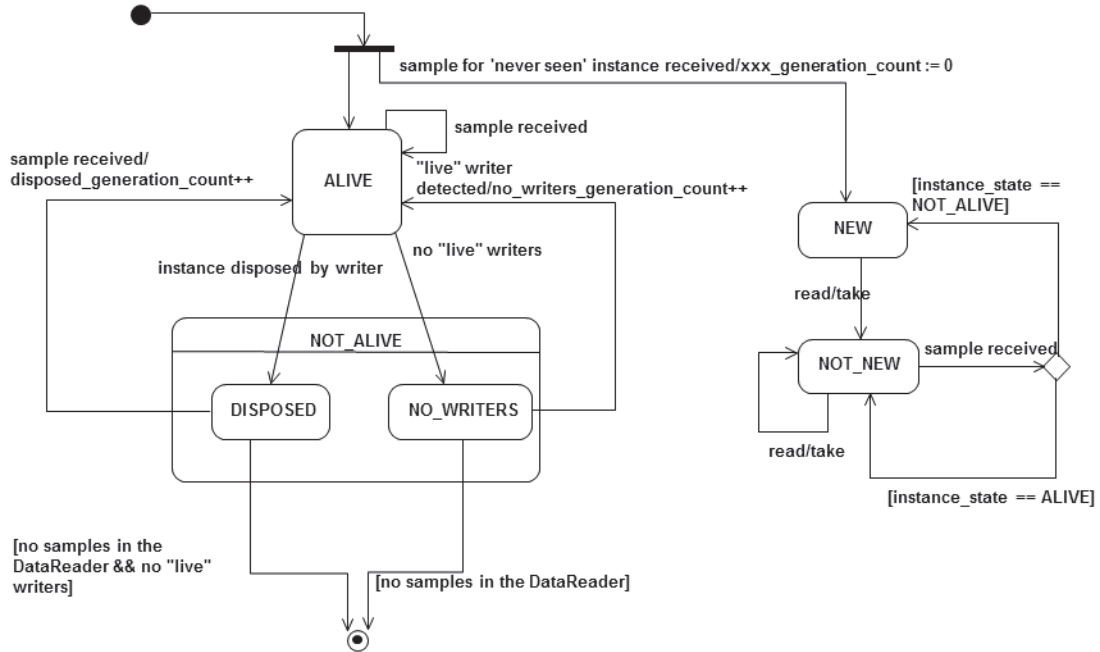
sample for 'never seen' instance received/xxx_generation_count := 0

sample received

sample received/
disposed_generation_count++

ALIVE

"live" writer
detected/no_writers_generation_count++

[instance_state ==
NOT_ALIVE]

NEW

instance disposed by writer

no "live" writers

read/take

NOT_ALIVE

NOT_NEW

sample received

DISPOSED

NO_WRITERS

read/take

[instance_state == ALIVE]

[no samples in the
DataReader && no "live"
writers]

[no samples in the DataReader]